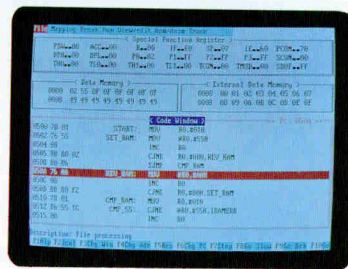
File Mapping Break Run ViewEdit Run-Undo Trace

[ Special Function Register ]

| P0=00 | ACC=00 | R=00 | IE=F0 | IP=07 | IE=00 | PCON=00 |
|---|---|---|---|---|---|---|
| DPH=00 | DPL=00 | PSW=00 | P1=FF | P2=FF | P3=FF | SCON=00 |
| TH0=00 | TL0=00 | TH1=00 | TL1=00 | TCON=00 | TMOD=00 | SBUF=FF |

[ Data Memory ]
0000 02 55 0F 0F 0F 0F 0F 0F
0008 49 49 49 49 49 49 49 49

[ External Data Memory ]
0000 00 01 02 03 04 05 06 07
0008 08 09 0A 0B 0C 0D 0E 0F

[ Code Window ]

| 0500 78 01 | START: | MOV | R0,#01H |
|---|---|---|---|
| 0502 75 55 | SET_RAM: | MOV | @R0,#55H |
| 0504 08 | | INC | R0 |
| 0505 B8 80 FA | | CJNE | R0,#80H,SET_RAM |
| 0508 78 80 | | CJNE | CMP_RAM |
| 050A 78 01 | NEW_RAM: | MOV | R0,#01H |
| 050C 08 | | INC | R0 |
| 050D B8 80 F2 | | CJNE | R0,#80H,SET_RAM |
| 0510 78 01 | CMP_RAM: | MOV | R0,#01H |
| 0512 B6 55 F5 | CMP_55: | CJNE | @R0,#55H,ERROR |
| 0515 08 | | INC | R0 |

Description: File processing
F1Help F2Brk F3Brk Win F4Chg Adr F5Reg F6Chg PC F7Step F8Go F9Step F10Brk F11Find